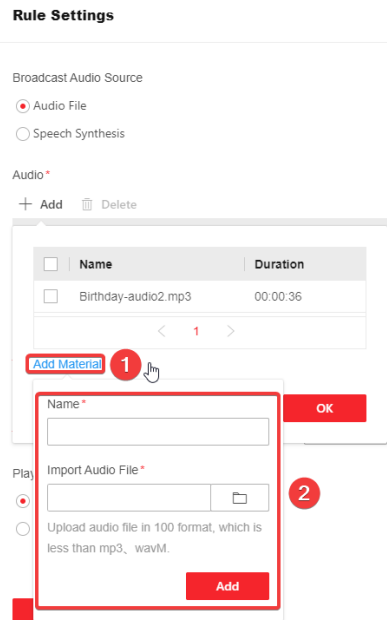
Rule Settings

Broadcast Audio Source

Audio File

Speech Synthesis

Audio*

+ Add Delete

| | Name | Duration |
|---|---|---|
| | Birthday-audio2.mp3 | 00:00:36 |

< 1 >

Add Material 1

OK

Name*

Import Audio File*

2

Play

Upload audio file in 100 format, which is less than mp3、wavM.

Add